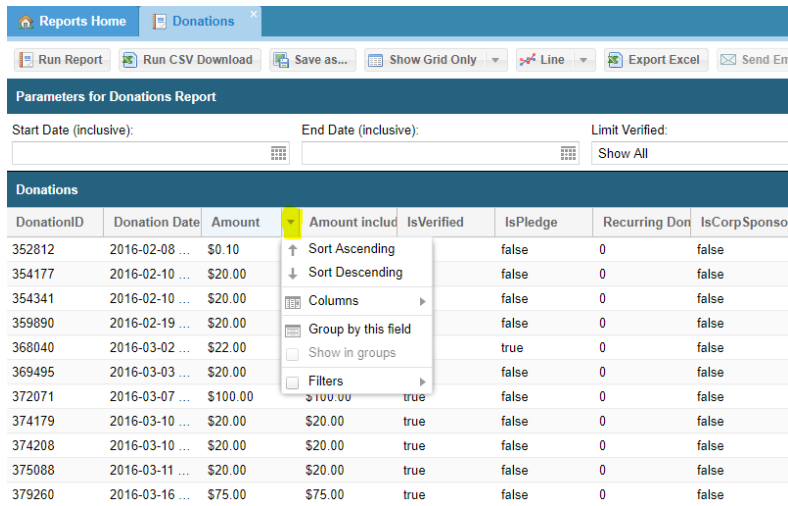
Reports Home | Donations

Run Report | Run CSV Download | Save as... | Show Grid Only | Line | Export Excel | Send Em

Parameters for Donations Report

Start Date (inclusive): | End Date (inclusive): | Limit Verified: Show All

Donations

| DonationID | Donation Date | Amount | Amount includ | IsVerified | IsPledge | Recurring Don | IsCorpSponso |
|---|---|---|---|---|---|---|---|
| 352812 | 2016-02-08 ... | $0.10 | | | false | 0 | false |
| 354177 | 2016-02-10 ... | $20.00 | | | false | 0 | false |
| 354341 | 2016-02-10 ... | $20.00 | | | false | 0 | false |
| 359890 | 2016-02-19 ... | $20.00 | | | false | 0 | false |
| 368040 | 2016-03-02 ... | $22.00 | | | true | 0 | false |
| 369495 | 2016-03-03 ... | $20.00 | | | false | 0 | false |
| 372071 | 2016-03-07 ... | $100.00 | $100.00 | true | false | 0 | false |
| 374179 | 2016-03-10 ... | $20.00 | $20.00 | true | false | 0 | false |
| 374208 | 2016-03-10 ... | $20.00 | $20.00 | true | false | 0 | false |
| 375088 | 2016-03-11 ... | $20.00 | $20.00 | true | false | 0 | false |
| 379260 | 2016-03-16 ... | $75.00 | $75.00 | true | false | 0 | false |

Sort Ascending
Sort Descending
Columns
Group by this field
Show in groups
Filters